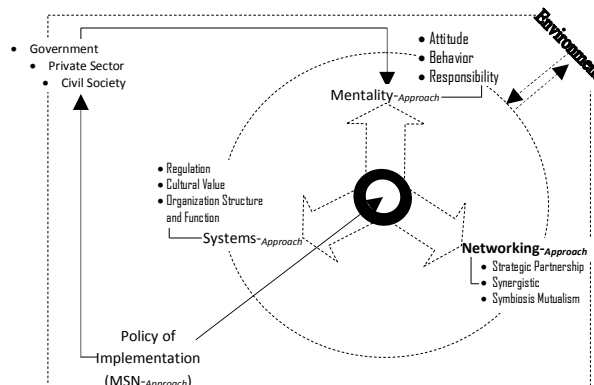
Environment

Government

Private Sector

Civil Society

Attitude

Behavior

Responsibility

Mentality-Approach

Regulation

Cultural Value

Organization Structure and Function

Systems-Approach

Networking-Approach

Strategic Partnership

Synergistic

Symbiosis Mutualism

Policy of Implementation (MSN-Approach)